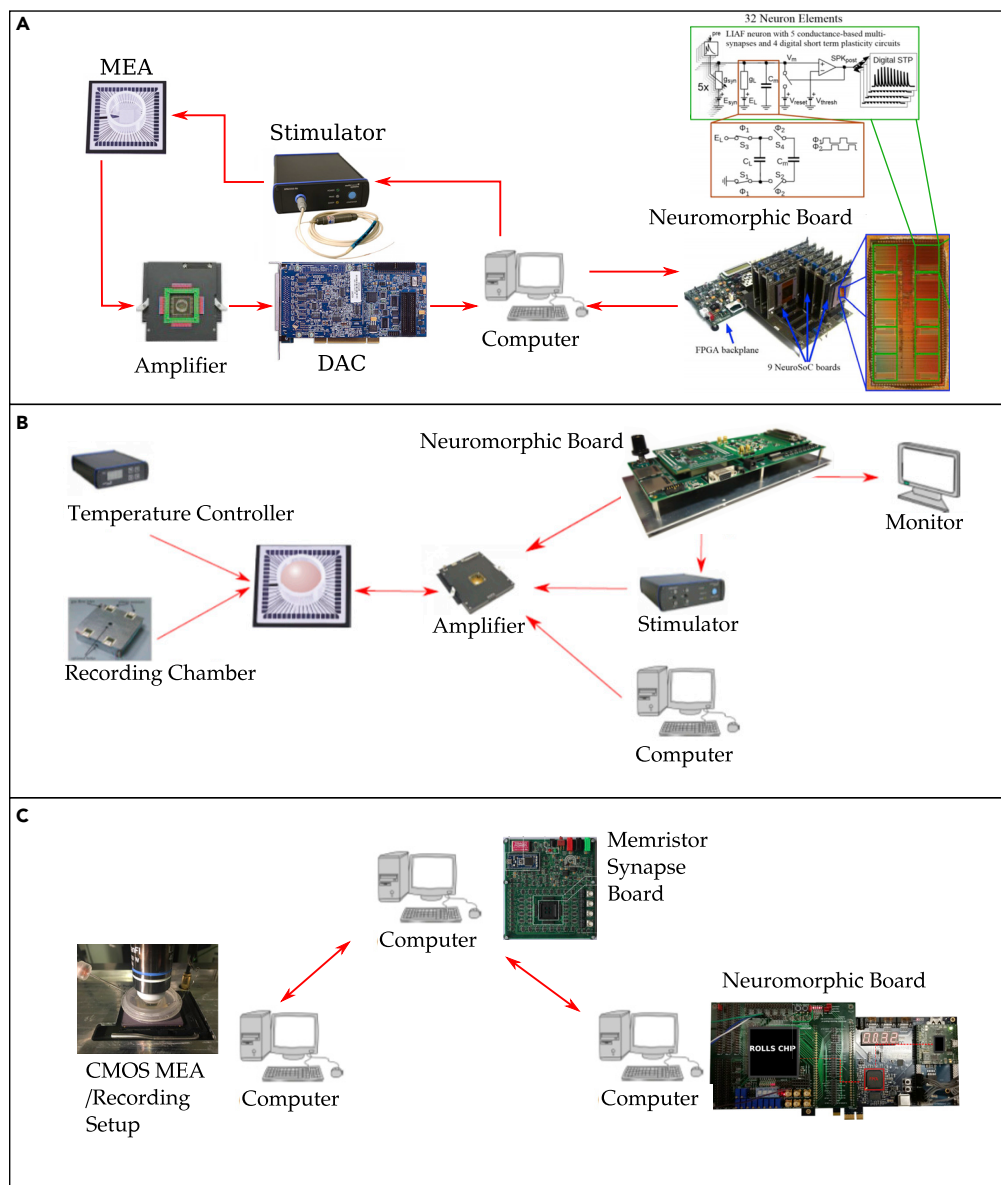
A

MEA

Stimulator

32 Neuron Elements

LIAF neuron with 5 conductance-based multi-synapses and 4 digital short term plasticity circuits

pre

5x

$g_{syn}$

$E_{syn}$

$g_L$

$E_L$

$C_m$

$V_m$

$V_{reset}$

$V_{thresh}$

$SPK_{post}$

Digital STP

$E_L$

$\Phi_1$

$S_3$

$\Phi_2$

$S_4$

$C_L$

$C_m$

$S_1$

$S_2$

$\Phi_1$

$\Phi_2$

Neuromorphic Board

Amplifier

DAC

Computer

FPGA backplane

9 NeuroSoC boards

B

Neuromorphic Board

Temperature Controller

Monitor

Amplifier

Stimulator

Recording Chamber

Computer

C

Memristor Synapse Board

Computer

Neuromorphic Board

ROLLS CHIP

CMOS MEA /Recording Setup

Computer

Computer